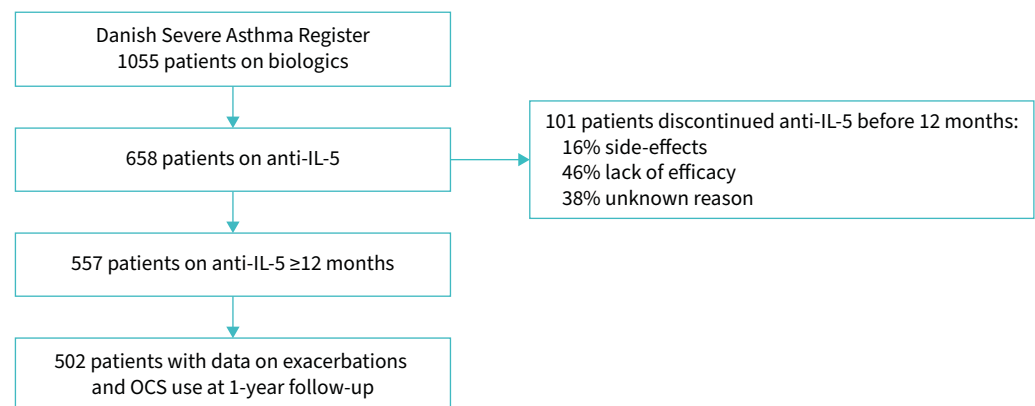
Danish Severe Asthma Register
1055 patients on biologics

658 patients on anti-IL-5

101 patients discontinued anti-IL-5 before 12 months:
16% side-effects
46% lack of efficacy
38% unknown reason

557 patients on anti-IL-5 ≥12 months

502 patients with data on exacerbations and OCS use at 1-year follow-up